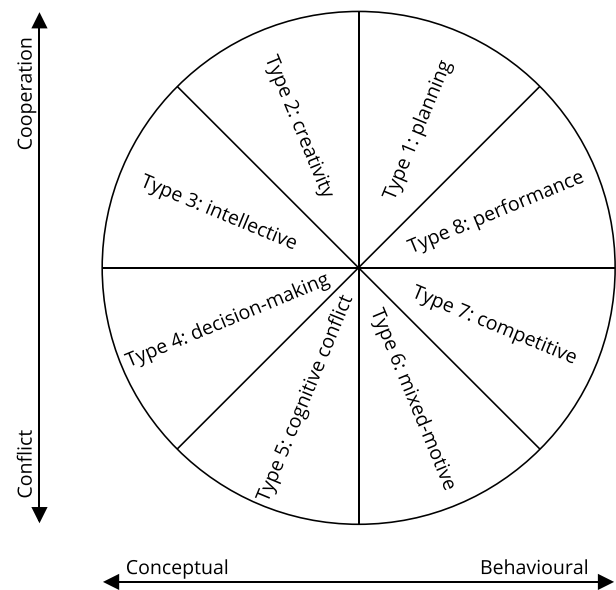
Cooperation

Conflict

Type 2: creativity

Type 1: planning

Type 3: intellective

Type 8: performance

Type 4: decision-making

Type 7: competitive

Type 5: cognitive conflict

Type 6: mixed-motive

Conceptual

Behavioural